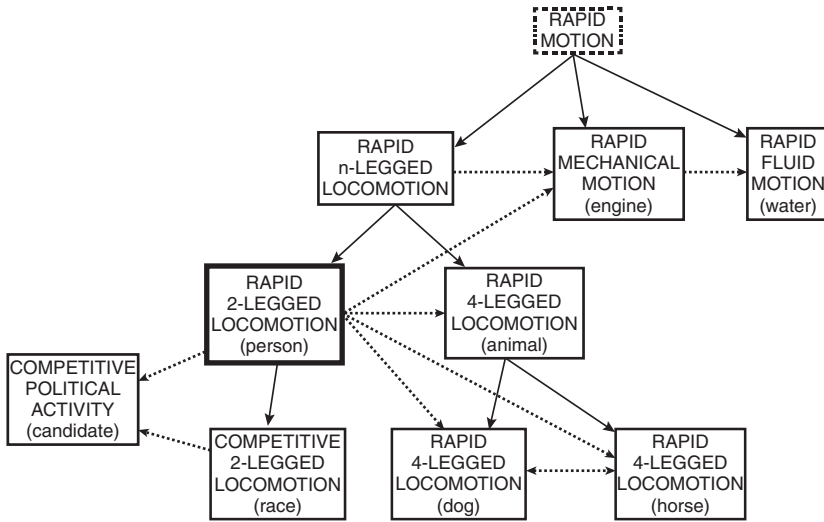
RAPID MOTION

RAPID n-LEGGED LOCOMOTION

RAPID MECHANICAL MOTION (engine)

RAPID FLUID MOTION (water)

RAPID 2-LEGGED LOCOMOTION (person)

RAPID 4-LEGGED LOCOMOTION (animal)

COMPETITIVE POLITICAL ACTIVITY (candidate)

COMPETITIVE 2-LEGGED LOCOMOTION (race)

RAPID 4-LEGGED LOCOMOTION (dog)

RAPID 4-LEGGED LOCOMOTION (horse)